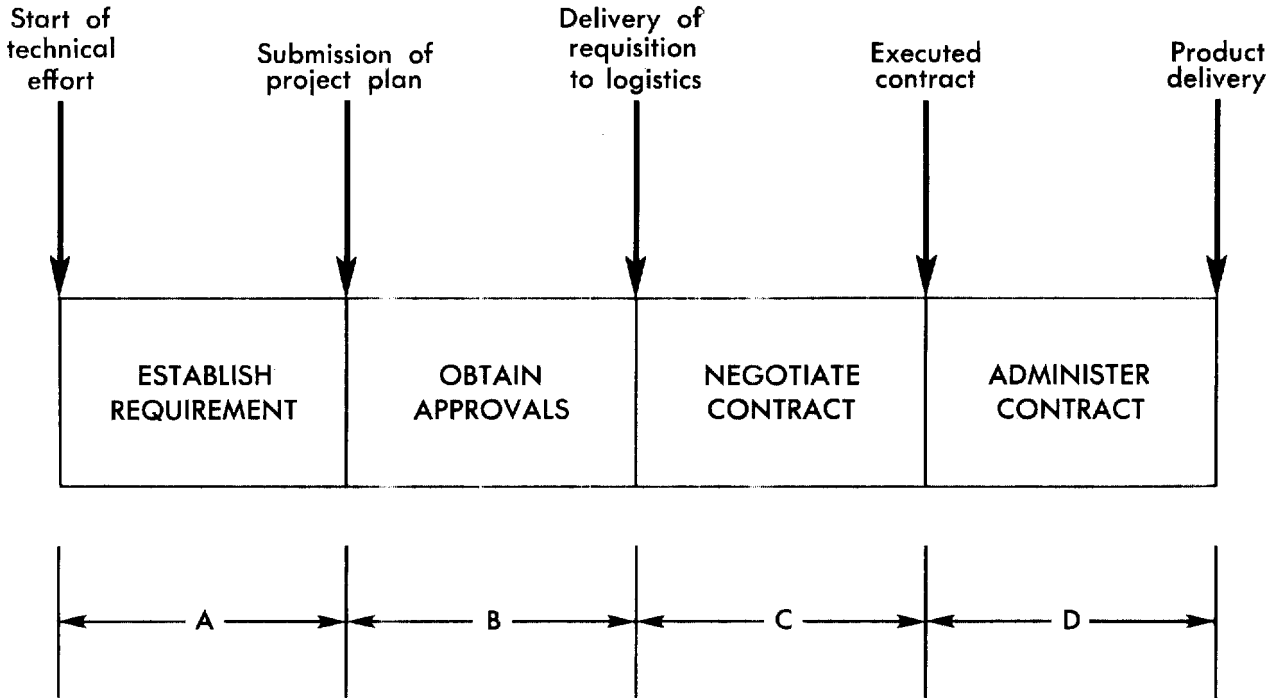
Start of technical effort

Submission of project plan

Delivery of requisition to logistics

Executed contract

Product delivery

ESTABLISH REQUIREMENT

OBTAIN APPROVALS

NEGOTIATE CONTRACT

ADMINISTER CONTRACT

A

B

C

D